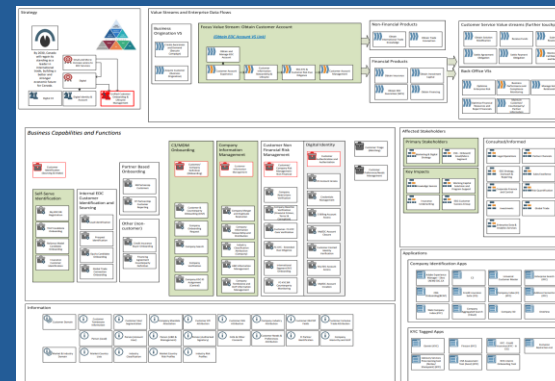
Strategy

Value Streams and Enterprise Data Flows

Business Origination VS

Focus Value Stream: Obtain Customer Account

Non-Financial Products

Financial Products

Customer Service Value Streams (Further Vaults)

Back Office VSs

Business Capabilities and Functions

Self-Serve Identification

Internal KYC Customer Identification and Sourcing

Partner-Based Onboarding

Other (non-customer)

CS/AKM Onboarding

Company Information Management

Customer Non Financial Risk Management

Digital Identity

Affected Stakeholders

Primary Stakeholders

Consulted/Informed

Key Impacts

Applications

Company Identification Apps

KYC Tagged Apps

Information